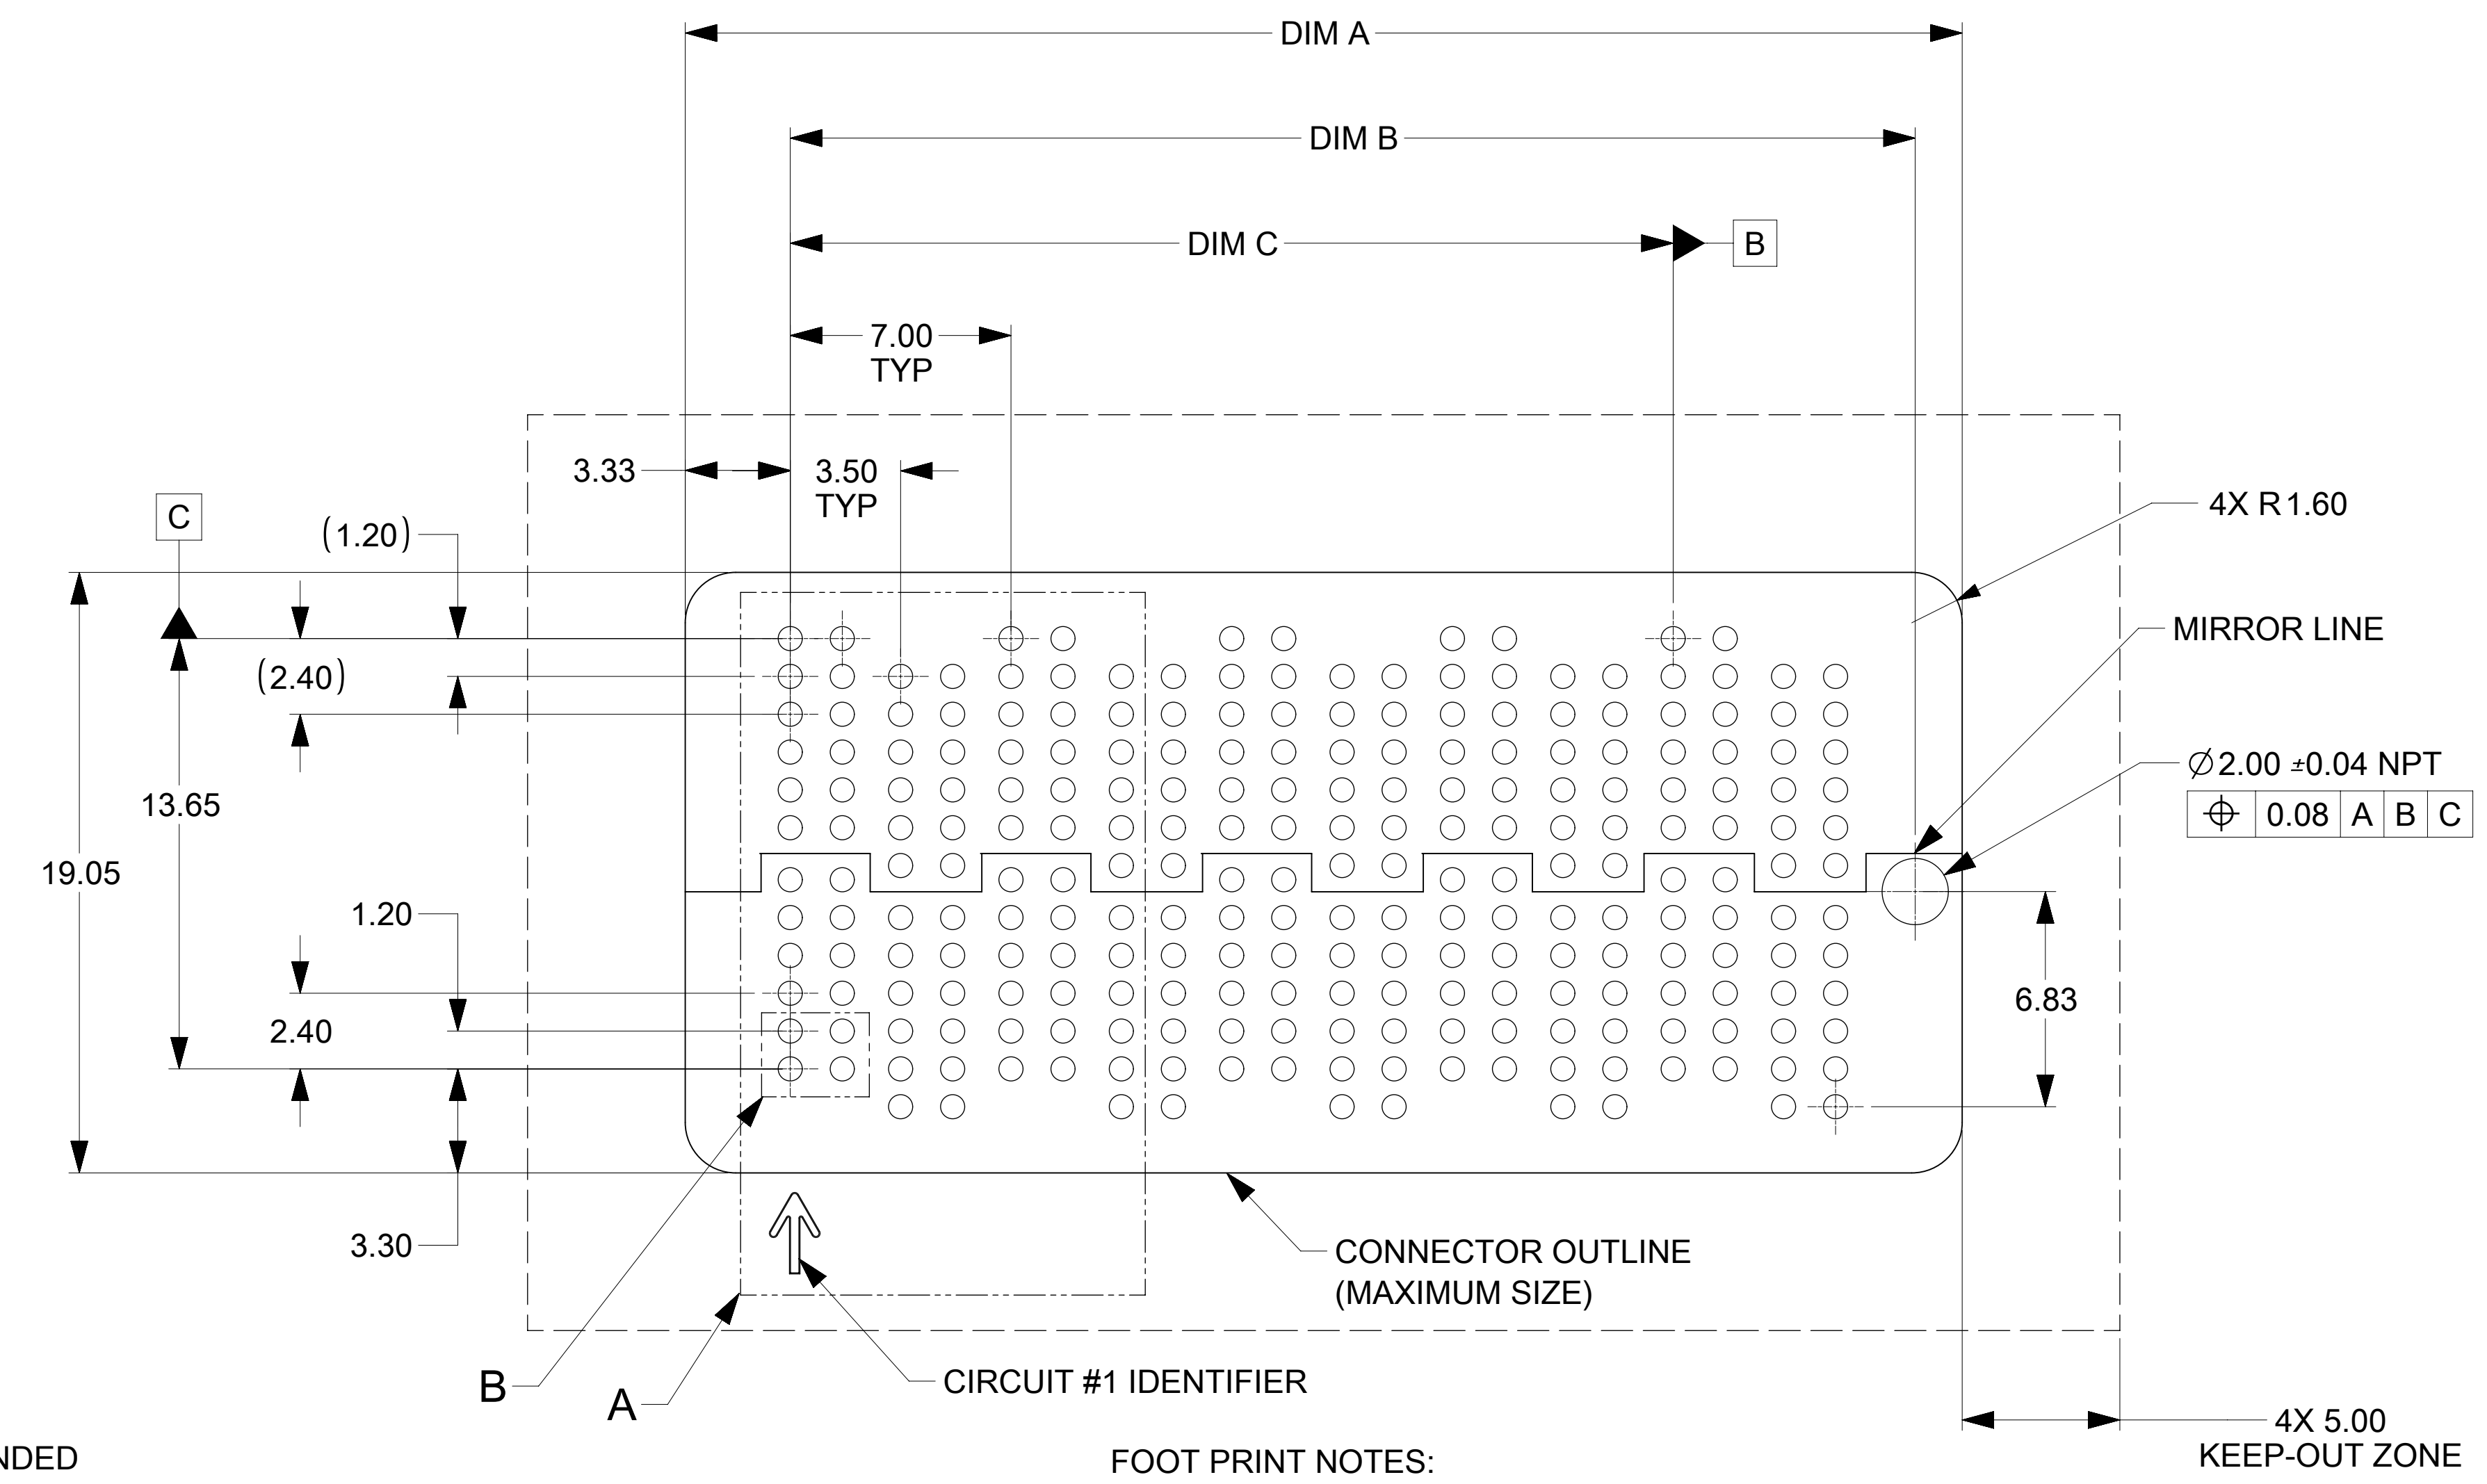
DIM A

DIM B

DIM C

B

7.00
TYP

3.33

3.50
TYP

C

(1.20)

4X R 1.60

MIRROR LINE

(2.40)

$\varnothing$2.00 ±0.04 NPT

| $\oplus$ | 0.08 | A | B | C |
|---|---|---|---|---|

13.65

19.05

1.20

6.83

2.40

3.30

CONNECTOR OUTLINE
(MAXIMUM SIZE)

B

A

CIRCUIT #1 IDENTIFIER

4X 5.00
KEEP-OUT ZONE

NDED

FOOT PRINT NOTES: